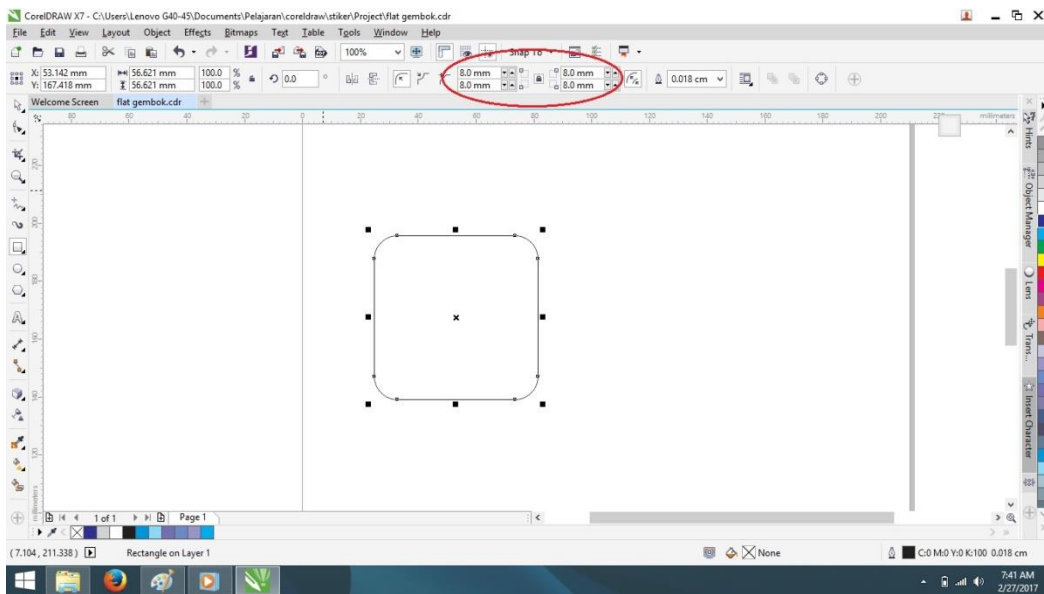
CorelDRAW X7 - C:\Users\Lenovo G40-45\Documents\Pelajaran\coreldraw\stiker\Project\flat gembok.cdr

File Edit View Layout Object Effects Bitmaps Text Table Tools Window Help

100% Snap To

X: 53.142 mm
Y: 167.418 mm
56.621 mm
56.621 mm
100.0 %
100.0 %
0.0 °
8.0 mm
8.0 mm
8.0 mm
8.0 mm
0.018 cm

Welcome Screen flat gembok.cdr

80 60 40 20 0 20 40 60 80 100 120 140 160 180 200 220 millimeters

Hints Object Manager Lens Trans... Insert Character

1 of 1 Page 1

(7.104, 211.338) Rectangle on Layer 1 None C:0 M:0 Y:0 K:100 0.018 cm

7:41 AM
2/27/2017